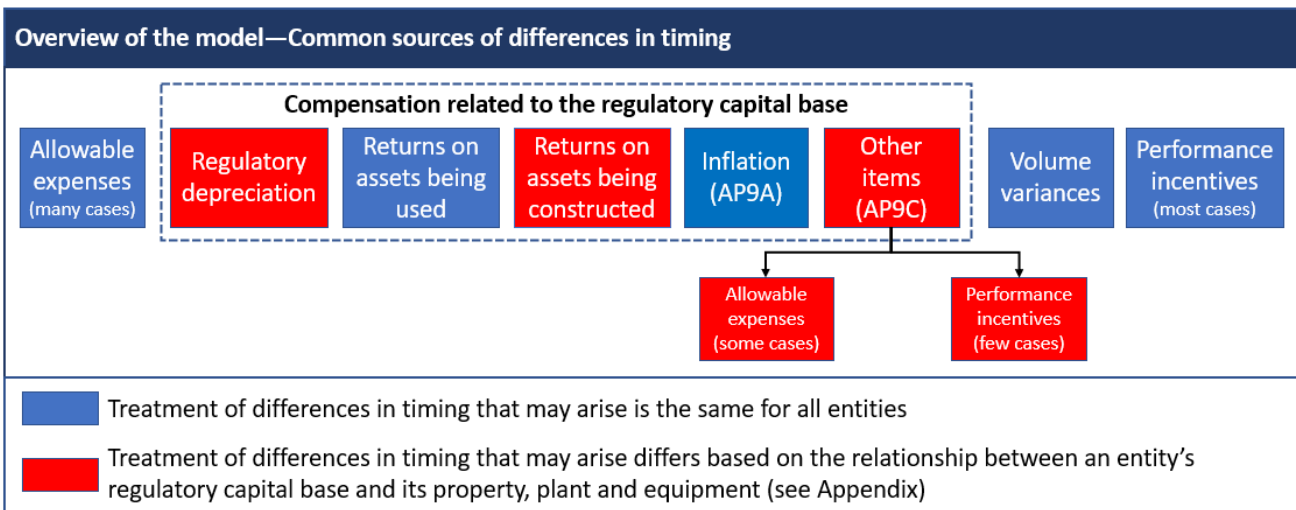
Overview of the model—Common sources of differences in timing

Compensation related to the regulatory capital base

Allowable expenses (many cases)

Regulatory depreciation

Returns on assets being used

Returns on assets being constructed

Inflation (AP9A)

Other items (AP9C)

Volume variances

Performance incentives (most cases)

Allowable expenses (some cases)

Performance incentives (few cases)

Treatment of differences in timing that may arise is the same for all entities

Treatment of differences in timing that may arise differs based on the relationship between an entity's regulatory capital base and its property, plant and equipment (see Appendix)